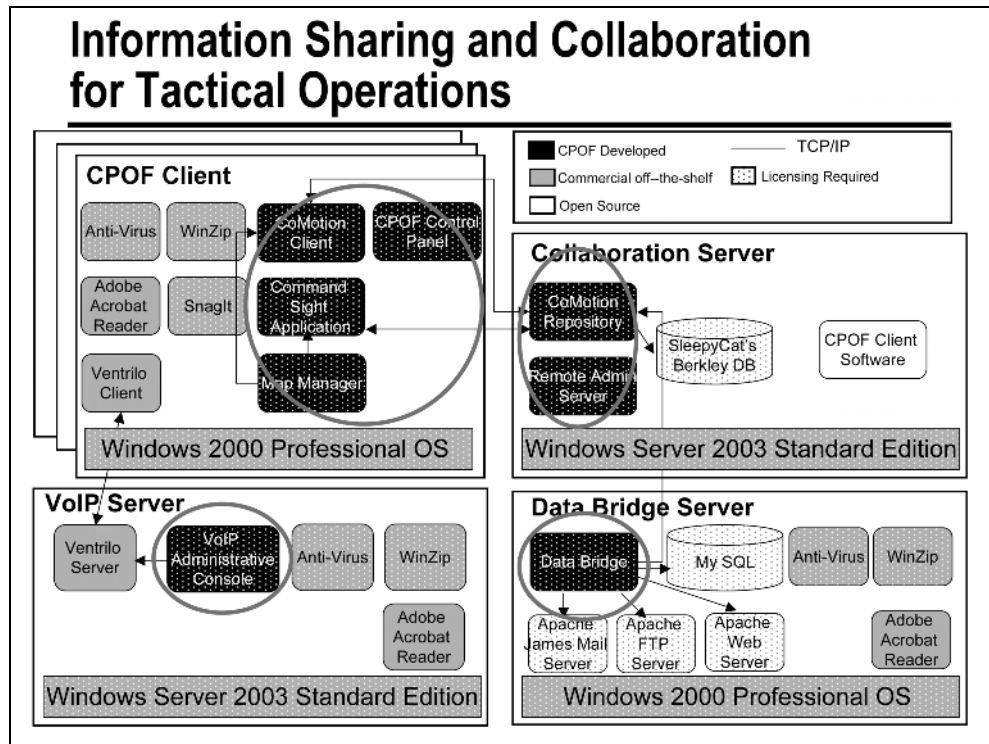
Information Sharing and Collaboration for Tactical Operations

CPOF Developed
TCP/IP
Commercial off-the-shelf
Licensing Required
Open Source

CPOF Client
Anti-Virus
WinZip
CoMotion Client
CPOF Control Panel
Adobe Acrobat Reader
SnagIt
Command Sight Application
Ventrilo Client
Map Manager
Windows 2000 Professional OS

Collaboration Server
CoMotion Repository
SleepyCat's Berkley DB
CPOF Client Software
Remote Admin Server
Windows Server 2003 Standard Edition

VoIP Server
Ventrilo Server
VoIP Administrative Console
Anti-Virus
WinZip
Adobe Acrobat Reader
Windows Server 2003 Standard Edition

Data Bridge Server
Data Bridge
My SQL
Anti-Virus
WinZip
Apache James Mail Server
Apache FTP Server
Apache Web Server
Adobe Acrobat Reader
Windows 2000 Professional OS